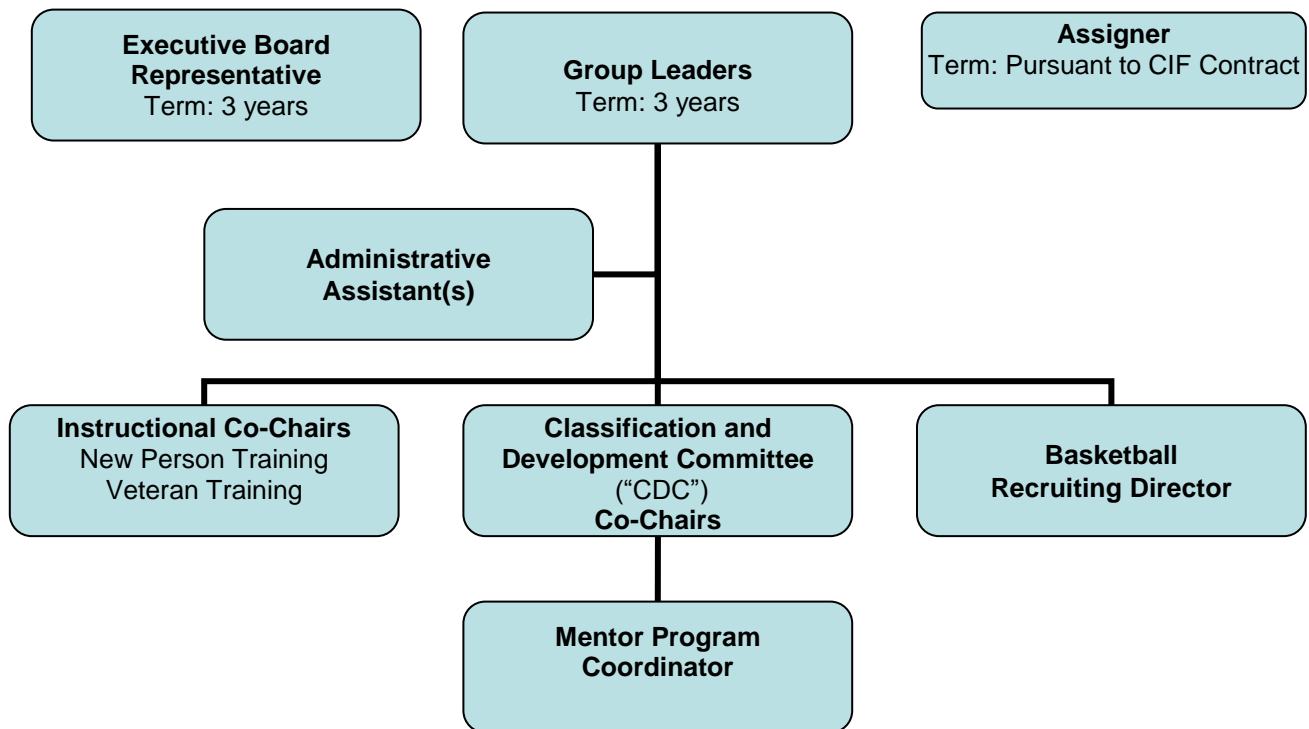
Executive Board Representative
Term: 3 years

Group Leaders
Term: 3 years

Assigner
Term: Pursuant to CIF Contract

Administrative Assistant(s)

Instructional Co-Chairs
New Person Training
Veteran Training

Classification and Development Committee
("CDC")
Co-Chairs

Basketball Recruiting Director

Mentor Program Coordinator